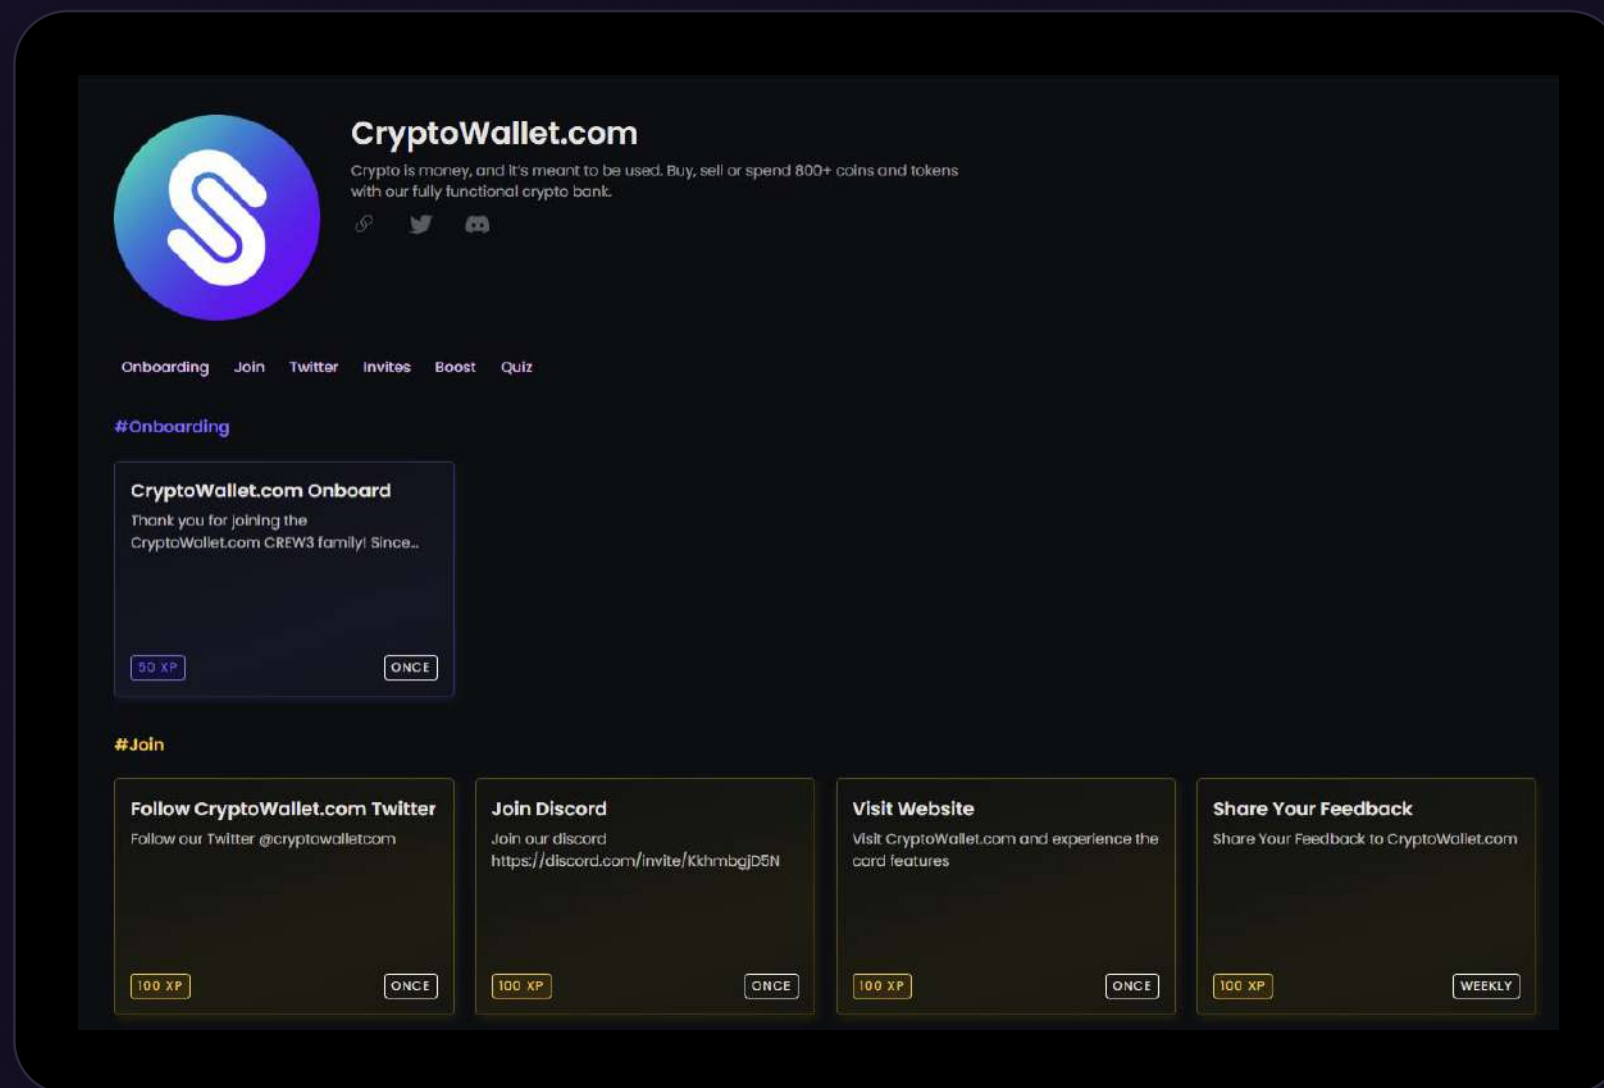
CryptoWallet.com

Crypto is money, and it's meant to be used. Buy, sell or spend 800+ coins and tokens with our fully functional crypto bank.

Onboarding Join Twitter Invites Boost Quiz

#Onboarding

CryptoWallet.com Onboard
Thank you for joining the CryptoWallet.com CREW3 family! Since...
50 XP
ONCE

#Join

Follow CryptoWallet.com Twitter
Follow our Twitter @cryptowalletcom
100 XP
ONCE

Join Discord
Join our discord https://discord.com/invite/KkhmbgjD5N
100 XP
ONCE

Visit Website
Visit CryptoWallet.com and experience the card features
100 XP
ONCE

Share Your Feedback
Share Your Feedback to CryptoWallet.com
100 XP
WEEKLY